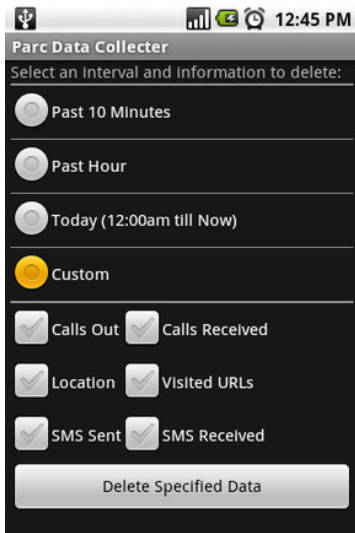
12:45 PM
Parc Data Collecter
Select an interval and information to delete:
Past 10 Minutes
Past Hour
Today (12:00am till Now)
Custom
Calls Out
Calls Received
Location
Visited URLs
SMS Sent
SMS Received
Delete Specified Data